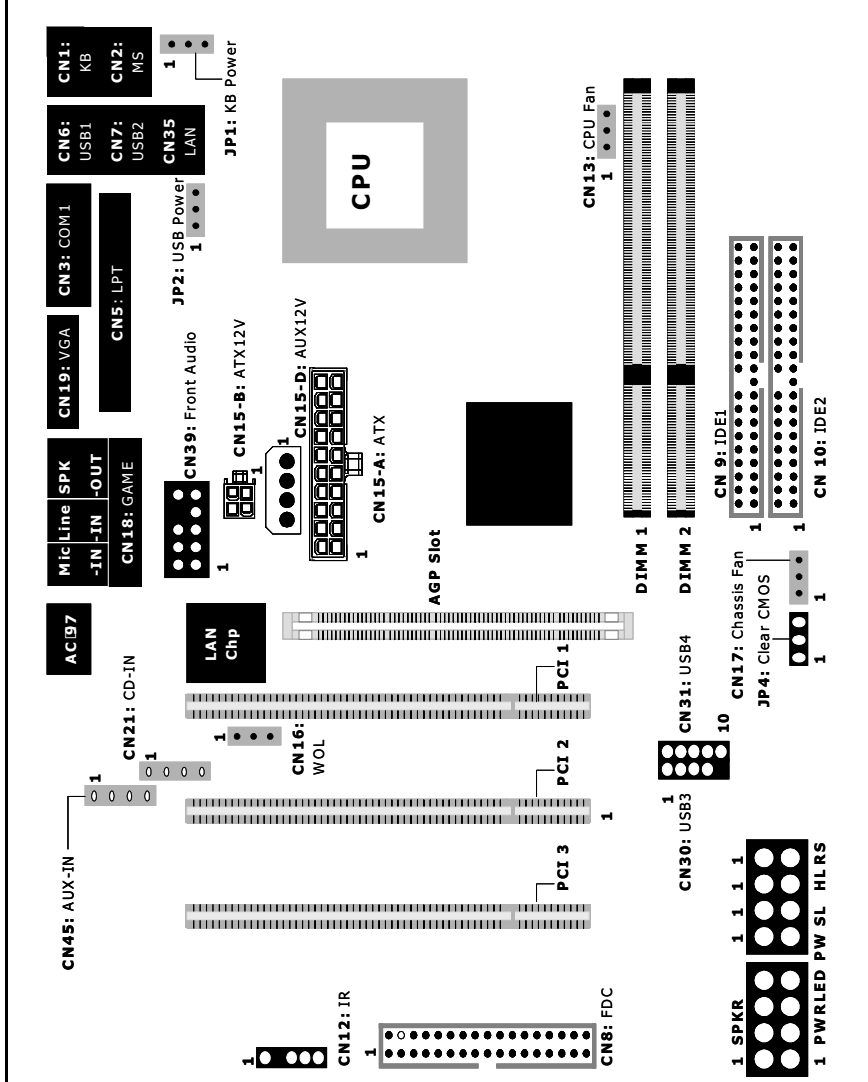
CN1: KB
CN2: MS
1
JP1: KB Power
CN6: USB1
CN7: USB2
CN35 LAN
CN3: COM1
CN5: LPT
JP2: USB Power
1
CPU
CN13: CPU Fan
1
CN19: VGA
CN39: Front Audio
CN15-B: ATX12V
CN15-D: AUX12V
Mic -IN
Line -IN
SPK -OUT
CN18: GAME
1
1
1
CN15-A: ATX
1
AGP Slot
DIMM 1
DIMM 2
CN 9: IDE1
CN 10: IDE2
1
1
AC97
LAN Chp
CN21: CD-IN
1
CN16: WOL
1
PCI 1
CN31: USB4
10
CN17: Chassis Fan
1
JP4: Clear CMOS
1
CN45: AUX-IN
1
PCI 2
1
1
CN30: USB3
PCI 3
CN12: IR
1
1
CN8: FDC
1 SPKR
1 PWRLED
1 1 PW
1 1 SL
1 1 HLRS